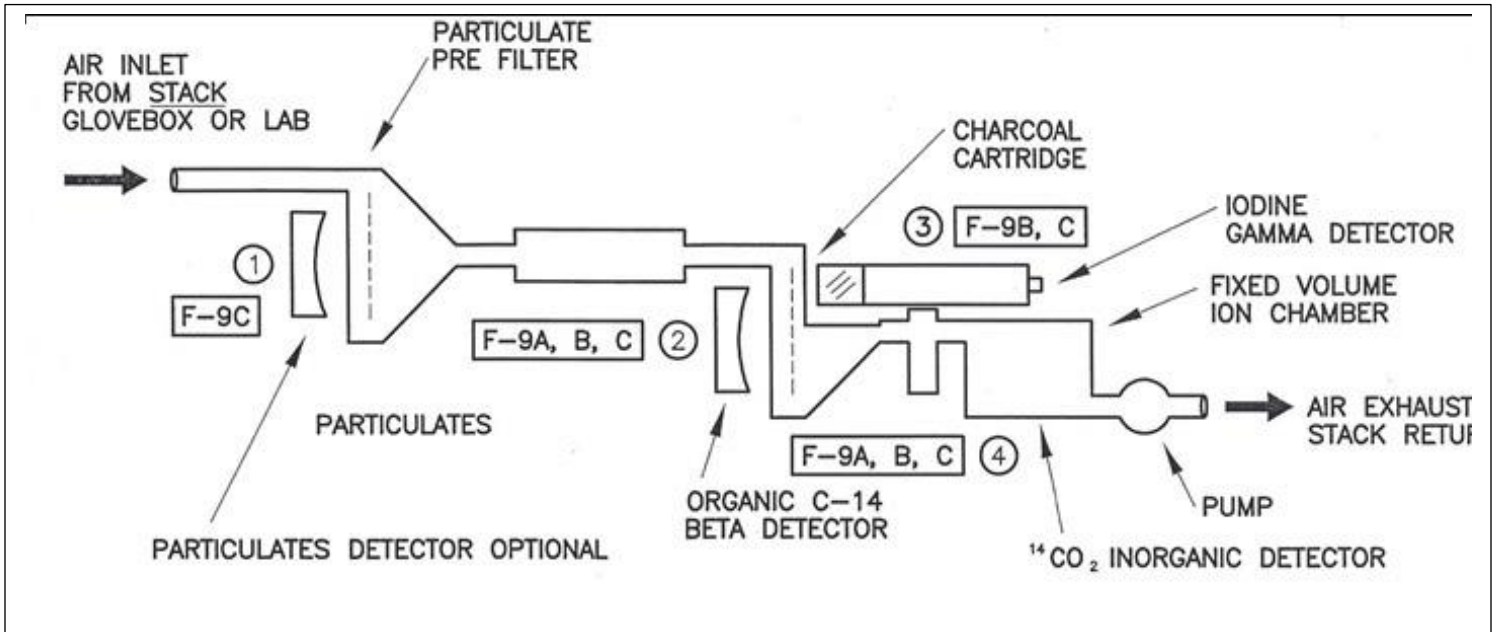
AIR INLET FROM STACK GLOVEBOX OR LAB

PARTICULATE PRE FILTER

CHARCOAL CARTRIDGE

③ F–9B, C

IODINE GAMMA DETECTOR

① F–9C

FIXED VOLUME ION CHAMBER

F–9A, B, C ②

PARTICULATES

AIR EXHAUST STACK RETUR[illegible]

F–9A, B, C ④

ORGANIC C–14 BETA DETECTOR

PUMP

PARTICULATES DETECTOR OPTIONAL

$^{14}CO_2$ INORGANIC DETECTOR